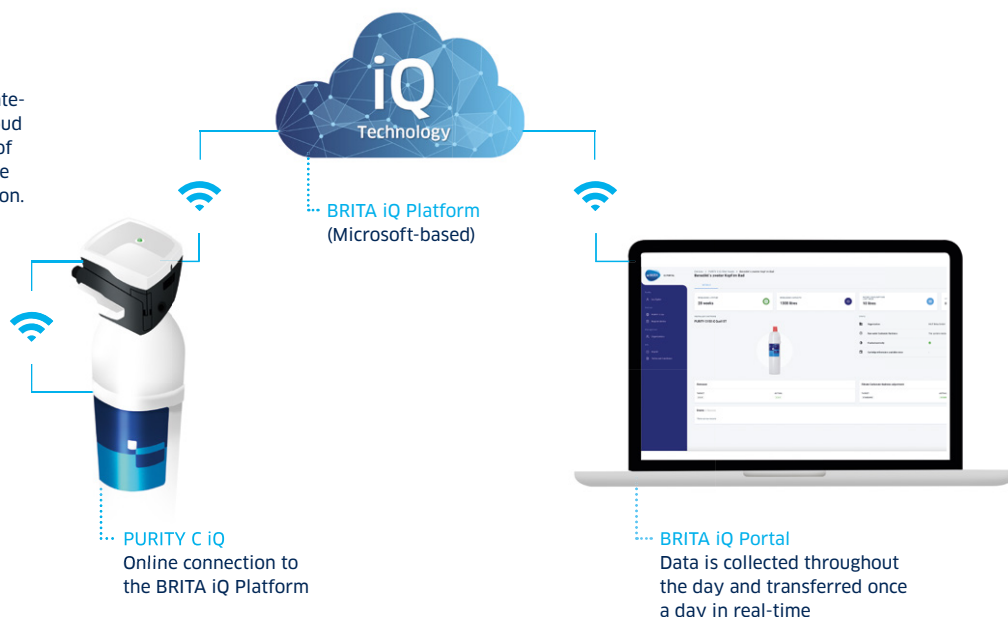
te-
ud
of
e
on.

iQ
Technology

BRITA iQ Platform
(Microsoft-based)

PURITY C iQ
Online connection to the BRITA iQ Platform

BRITA iQ Portal
Data is collected throughout the day and transferred once a day in real-time